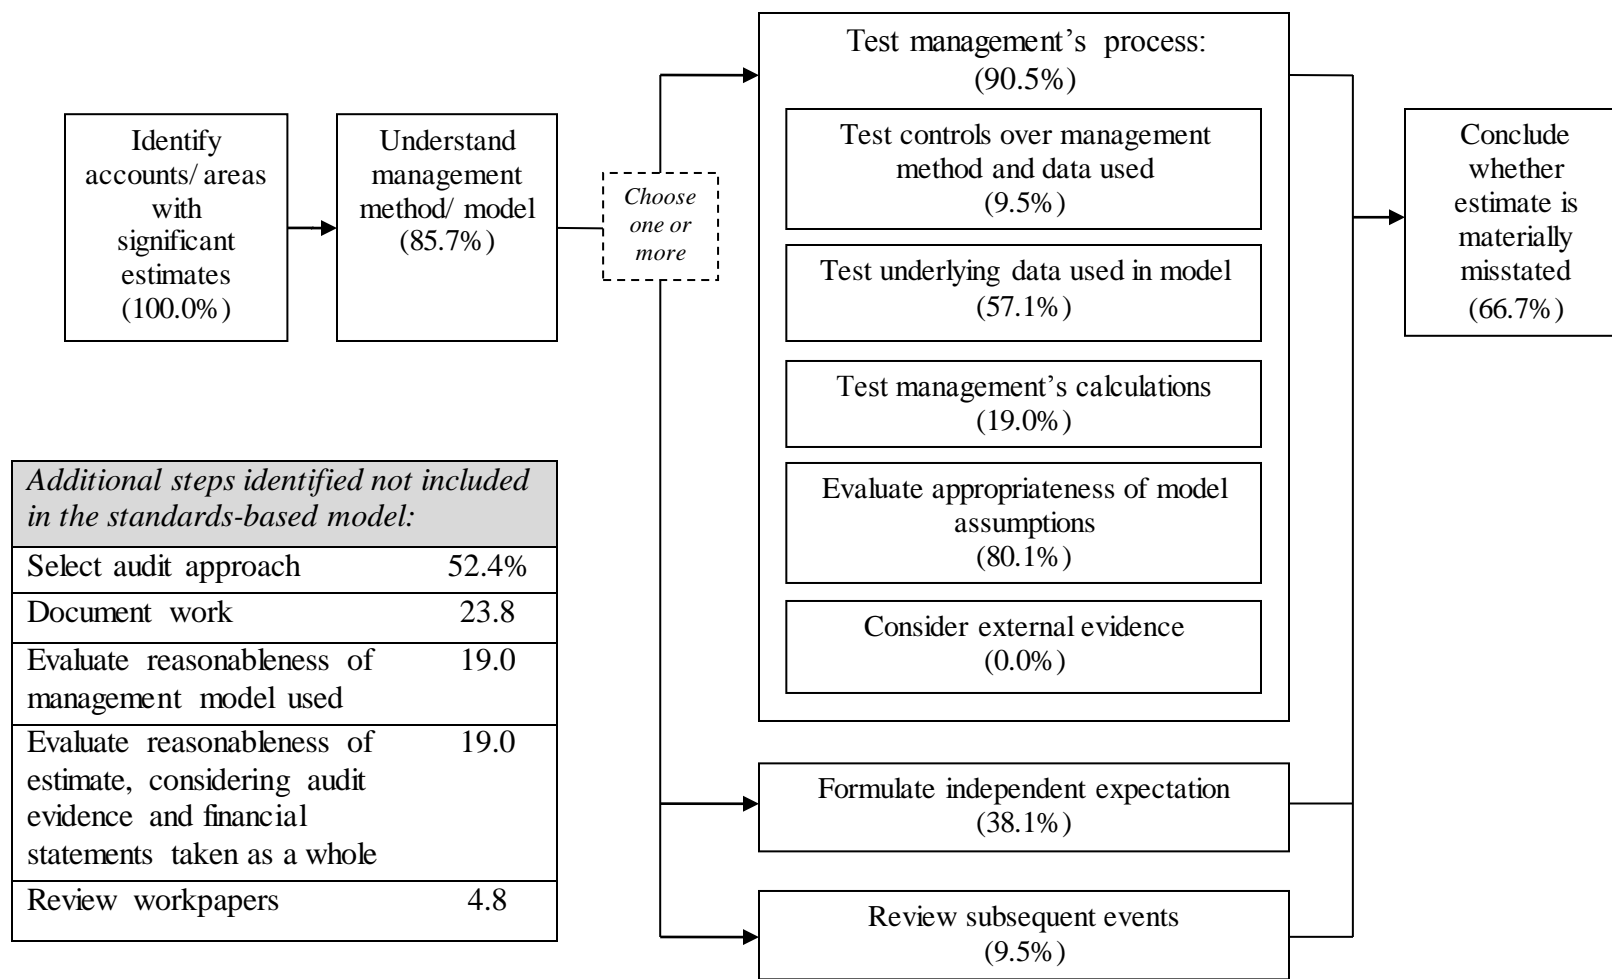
Identify accounts/ areas with significant estimates (100.0%)

Understand management method/ model (85.7%)

Choose one or more

Test management's process: (90.5%)

Test controls over management method and data used (9.5%)

Test underlying data used in model (57.1%)

Test management's calculations (19.0%)

Evaluate appropriateness of model assumptions (80.1%)

Consider external evidence (0.0%)

Formulate independent expectation (38.1%)

Review subsequent events (9.5%)

Conclude whether estimate is materially misstated (66.7%)

| *Additional steps identified not included in the standards-based model:* | |
|---|---|
| Select audit approach | 52.4% |
| Document work | 23.8 |
| Evaluate reasonableness of management model used | 19.0 |
| Evaluate reasonableness of estimate, considering audit evidence and financial statements taken as a whole | 19.0 |
| Review workpapers | 4.8 |